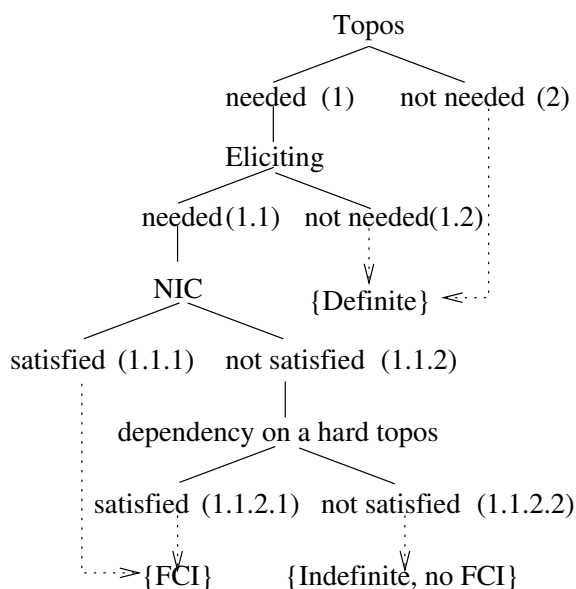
Topos

needed (1) not needed (2)

Eliciting

needed(1.1) not needed(1.2)

NIC

{Definite}

satisfied (1.1.1) not satisfied (1.1.2)

dependency on a hard topos

satisfied (1.1.2.1) not satisfied (1.1.2.2)

{FCI} {Indefinite, no FCI}